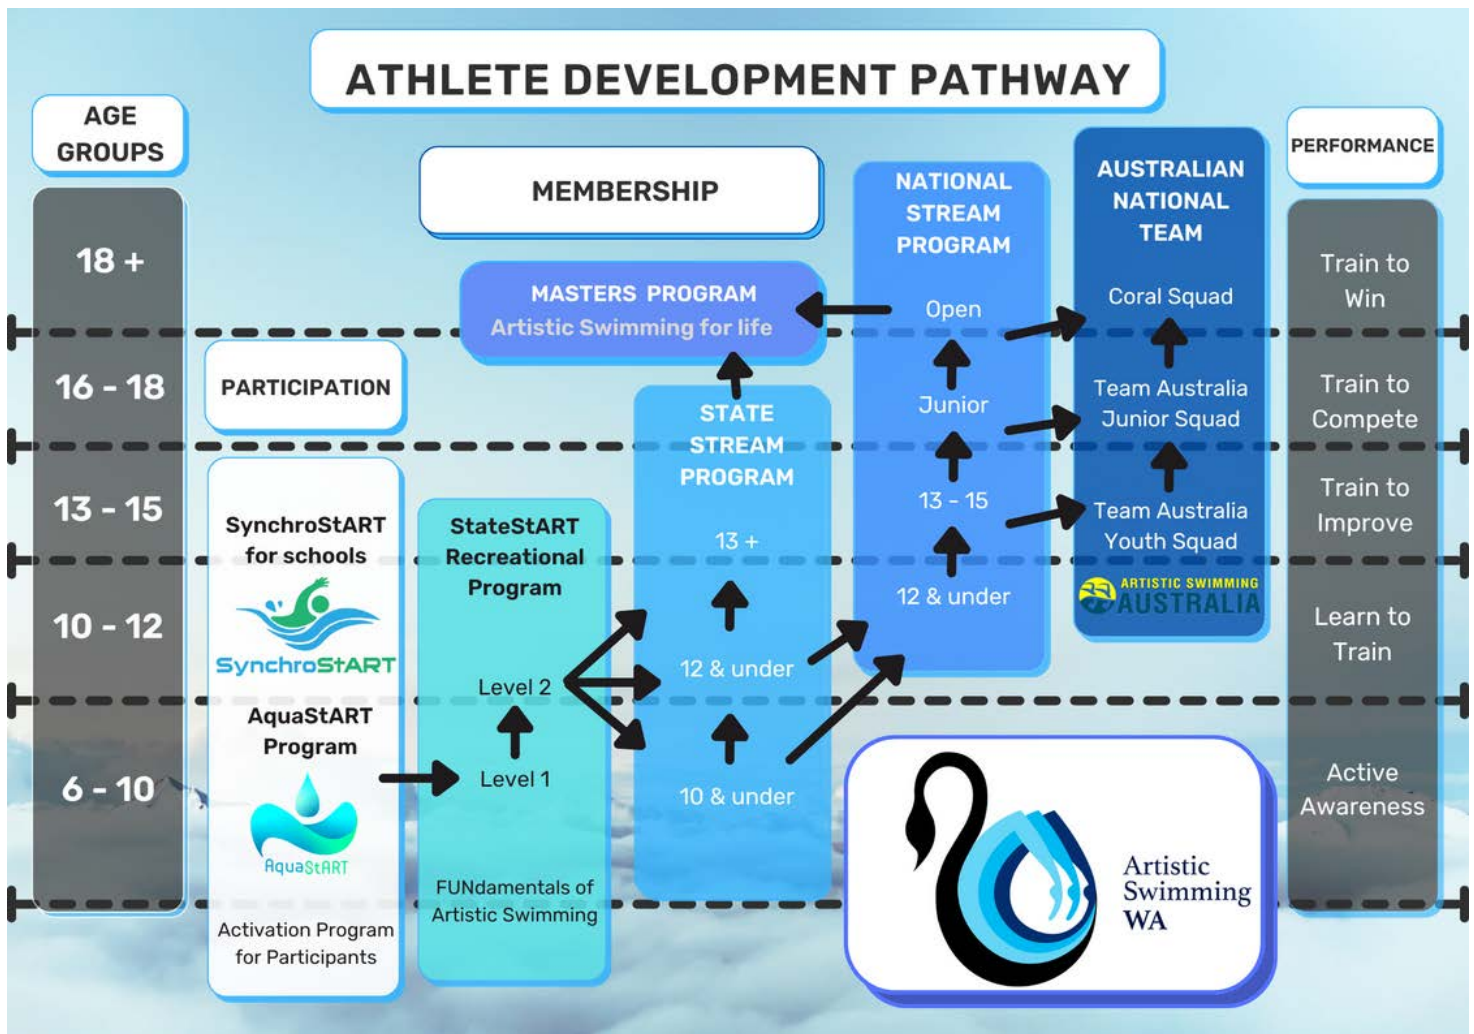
ATHLETE DEVELOPMENT PATHWAY

AGE GROUPS

18 +

16 - 18

13 - 15

10 - 12

6 - 10

MEMBERSHIP

MASTERS PROGRAM
Artistic Swimming for life

PARTICIPATION

SynchroStART for schools

SynchroStART

AquaStART Program

AquaStART

Activation Program for Participants

StateStART Recreational Program

Level 2

Level 1

FUNdamentals of Artistic Swimming

STATE STREAM PROGRAM

13 +

12 & under

10 & under

NATIONAL STREAM PROGRAM

Open

Junior

13 - 15

12 & under

AUSTRALIAN NATIONAL TEAM

Coral Squad

Team Australia Junior Squad

Team Australia Youth Squad

ARTISTIC SWIMMING AUSTRALIA

Artistic Swimming WA

PERFORMANCE

Train to Win

Train to Compete

Train to Improve

Learn to Train

Active Awareness